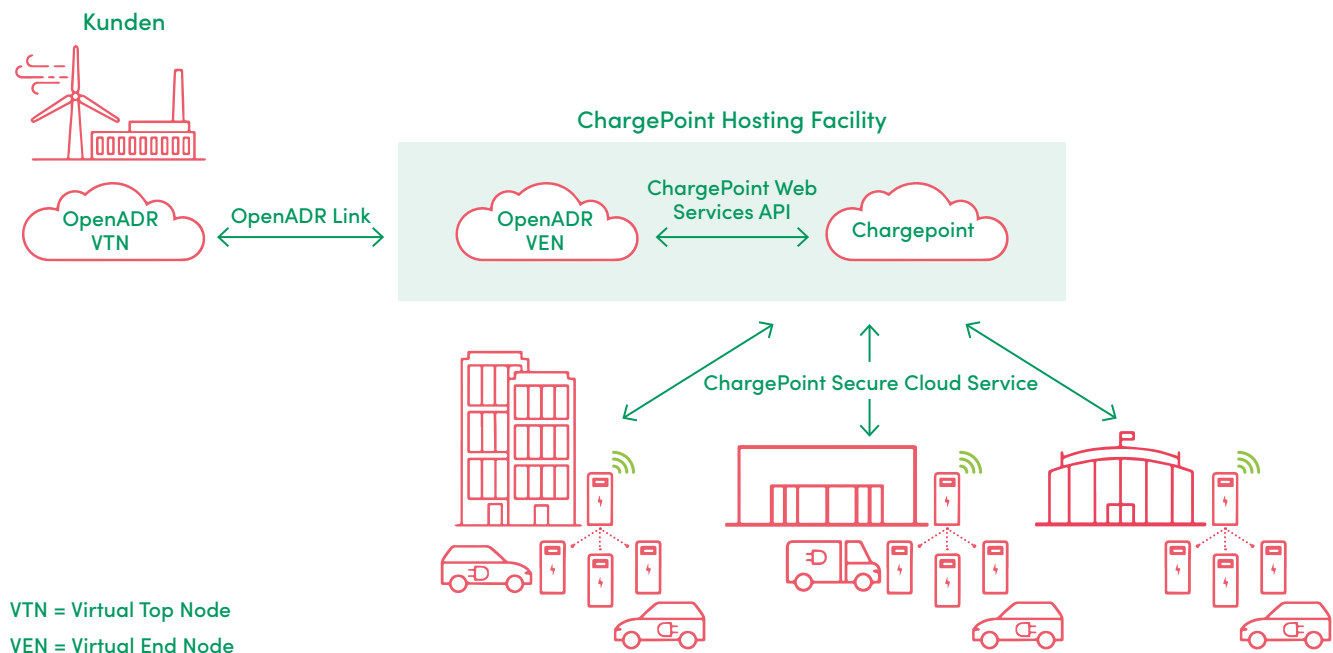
Kunden

OpenADR VTN

OpenADR Link

ChargePoint Hosting Facility

OpenADR VEN

ChargePoint Web Services API

Chargepoint

ChargePoint Secure Cloud Service

VTN = Virtual Top Node

VEN = Virtual End Node